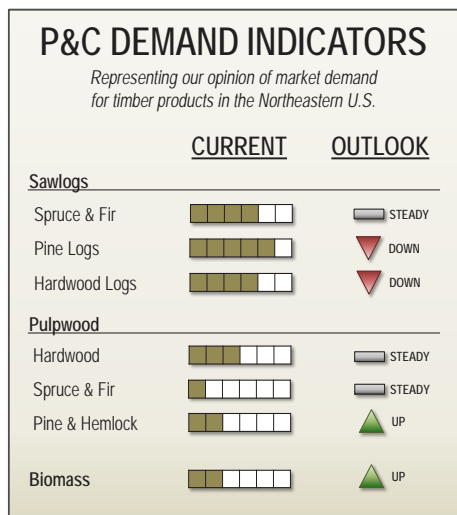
P&C DEMAND INDICATORS

Representing our opinion of market demand for timber products in the Northeastern U.S.

| | CURRENT | OUTLOOK |
|---|---|---|
| **Sawlogs** | | |
| Spruce & Fir | | STEADY |
| Pine Logs | | DOWN |
| Hardwood Logs | | DOWN |
| **Pulpwood** | | |
| Hardwood | | STEADY |
| Spruce & Fir | | STEADY |
| Pine & Hemlock | | UP |
| **Biomass** | | UP |